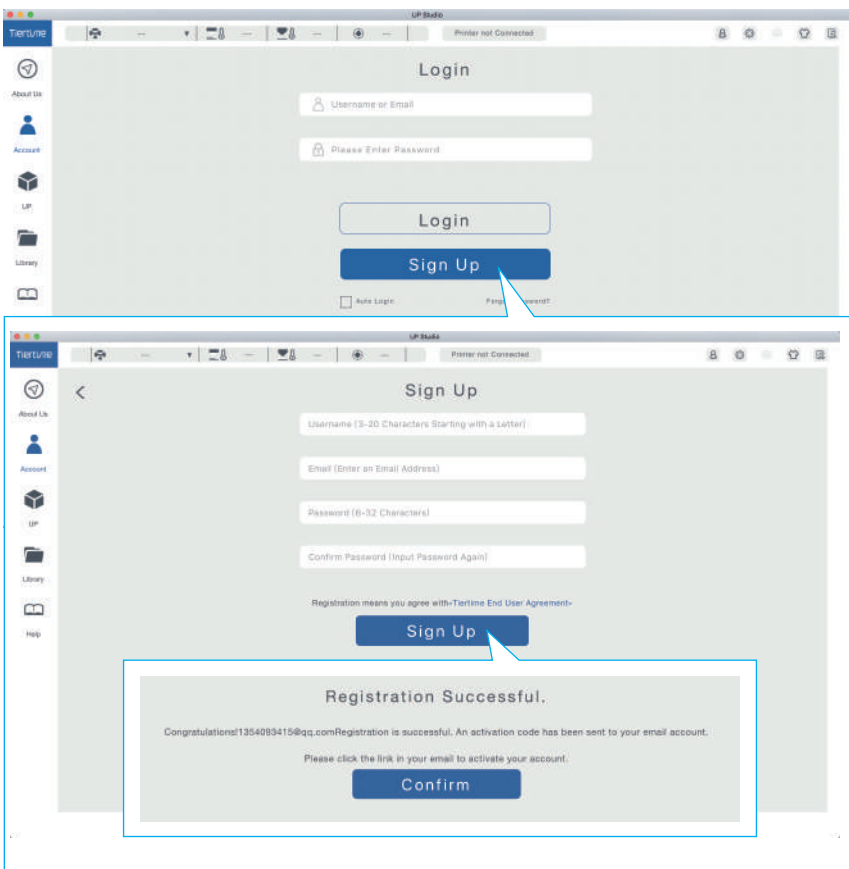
UP Studio

Tiertime

-- -- -- --

Printer not Connected

About Us

Account

UP

Library

Login

Username or Email

Please Enter Password

Login

Sign Up

Auto Login

Forg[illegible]assword?

UP Studio

Tiertime

-- -- -- --

Printer not Connected

About Us

Account

UP

Library

Help

<

Sign Up

Username (3-20 Characters Starting with a Letter)

Email (Enter an Email Address)

Password (6-32 Characters)

Confirm Password (Input Password Again)

Registration means you agree with«Tiertime End User Agreement»

Sign Up

Registration Successful.

Congratulations!1354093415@qq.comRegistration is successful. An activation code has been sent to your email account.

Please click the link in your email to activate your account.

Confirm